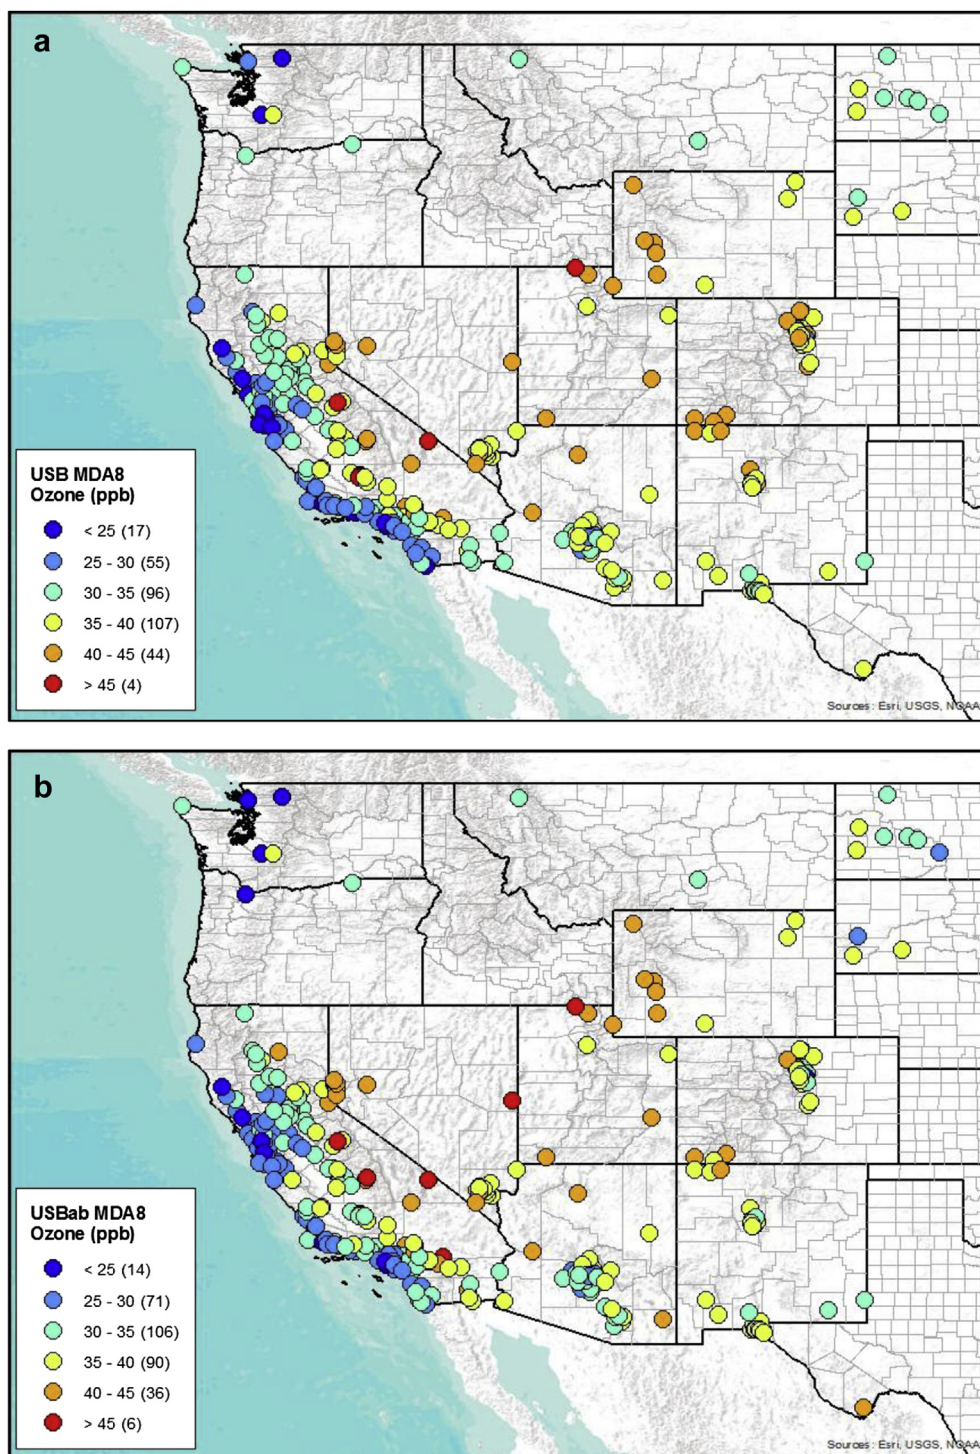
a

USB MDA8
Ozone (ppb)

< 25 (17)
25 - 30 (55)
30 - 35 (96)
35 - 40 (107)
40 - 45 (44)
> 45 (4)

Sources: Esri, USGS, NOAA

b

USBab MDA8
Ozone (ppb)

< 25 (14)
25 - 30 (71)
30 - 35 (106)
35 - 40 (90)
40 - 45 (36)
> 45 (6)

Sources: Esri, USGS, NOAA